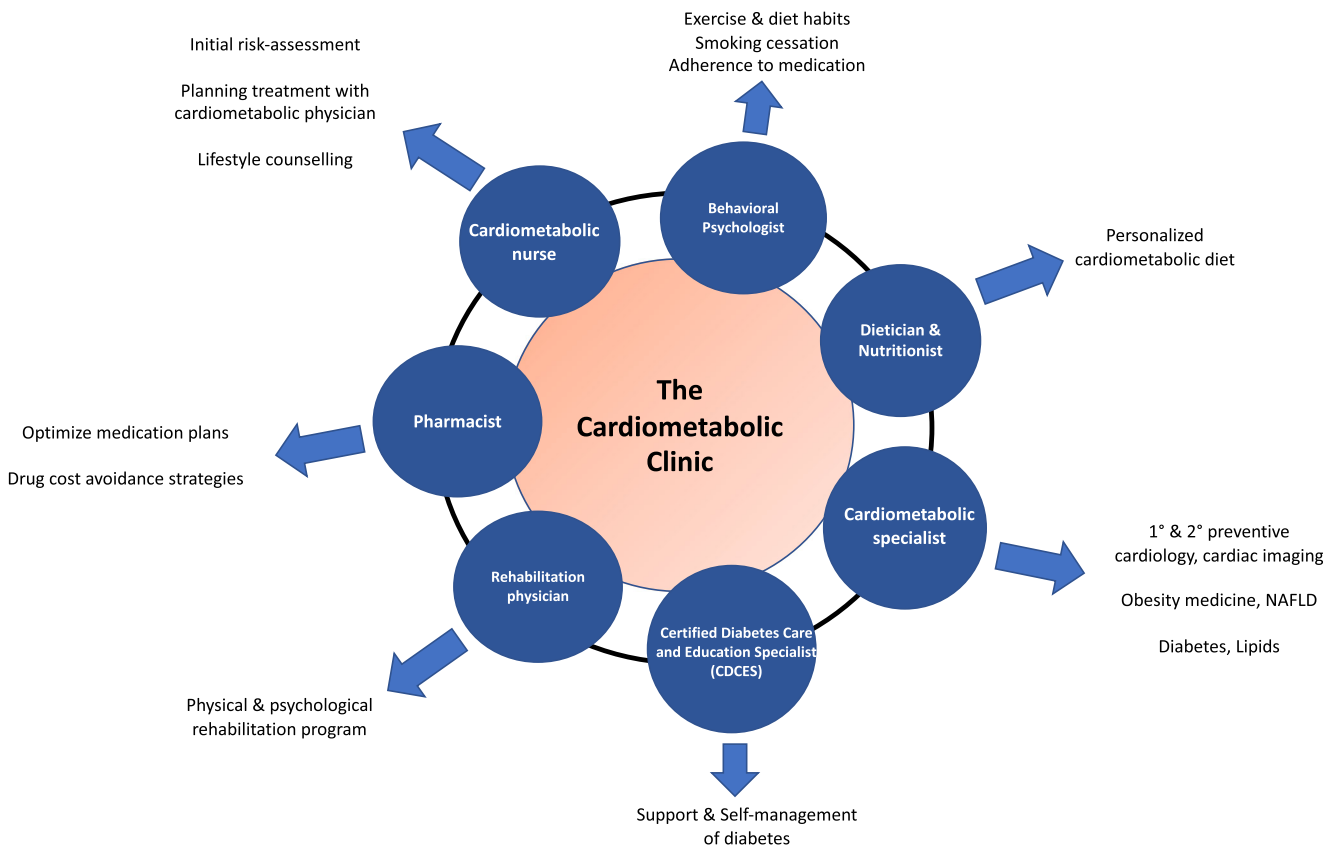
Initial risk-assessment

Planning treatment with cardiometabolic physician

Lifestyle counselling

Exercise & diet habits
Smoking cessation
Adherence to medication

Cardiometabolic nurse

Behavioral Psychologist

Personalized cardiometabolic diet

Dietician & Nutritionist

The Cardiometabolic Clinic

Pharmacist

Optimize medication plans

Drug cost avoidance strategies

Cardiometabolic specialist

1° & 2° preventive cardiology, cardiac imaging

Obesity medicine, NAFLD

Diabetes, Lipids

Rehabilitation physician

Certified Diabetes Care and Education Specialist (CDCES)

Physical & psychological rehabilitation program

Support & Self-management of diabetes